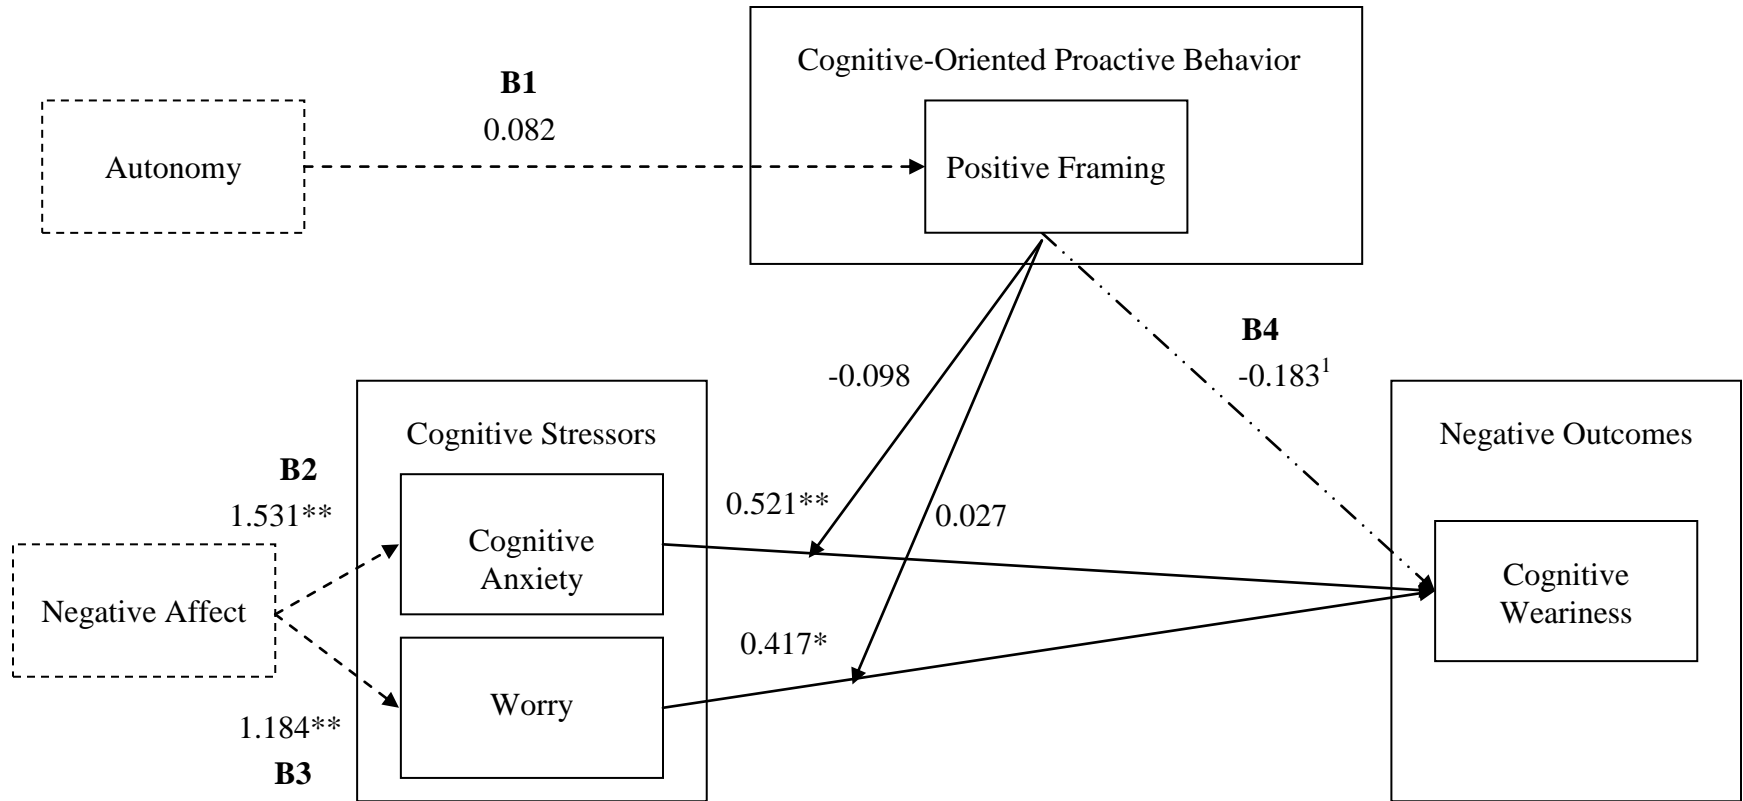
Cognitive-Oriented Proactive Behavior

B1
0.082

Autonomy

Positive Framing

B4
$-0.183^1$

-0.098

Cognitive Stressors

Negative Outcomes

B2
1.531**

0.521**

0.027

Cognitive Anxiety

Cognitive Weariness

Negative Affect

0.417*

Worry

1.184**

B3